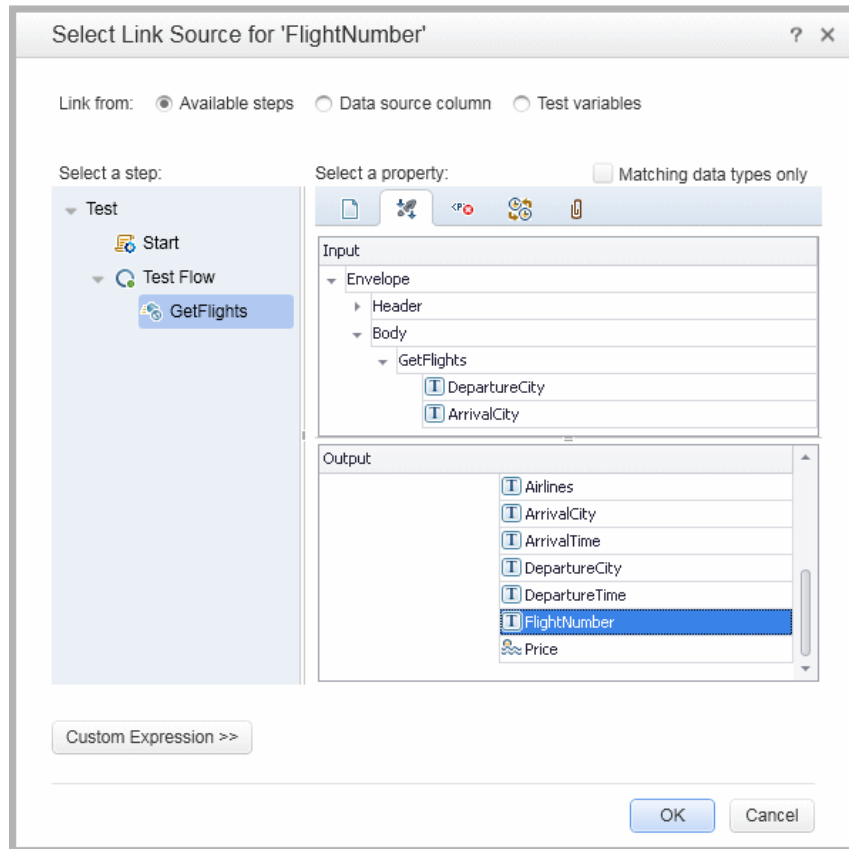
Select Link Source for 'FlightNumber'

? ✕

Link from: Available steps Data source column Test variables

Select a step:

Test

Start

Test Flow

GetFlights

Select a property:

Matching data types only

Input

Envelope

Header

Body

GetFlights

DepartureCity

ArrivalCity

Output

Airlines

ArrivalCity

ArrivalTime

DepartureCity

DepartureTime

FlightNumber

Price

Custom Expression >>

OK

Cancel